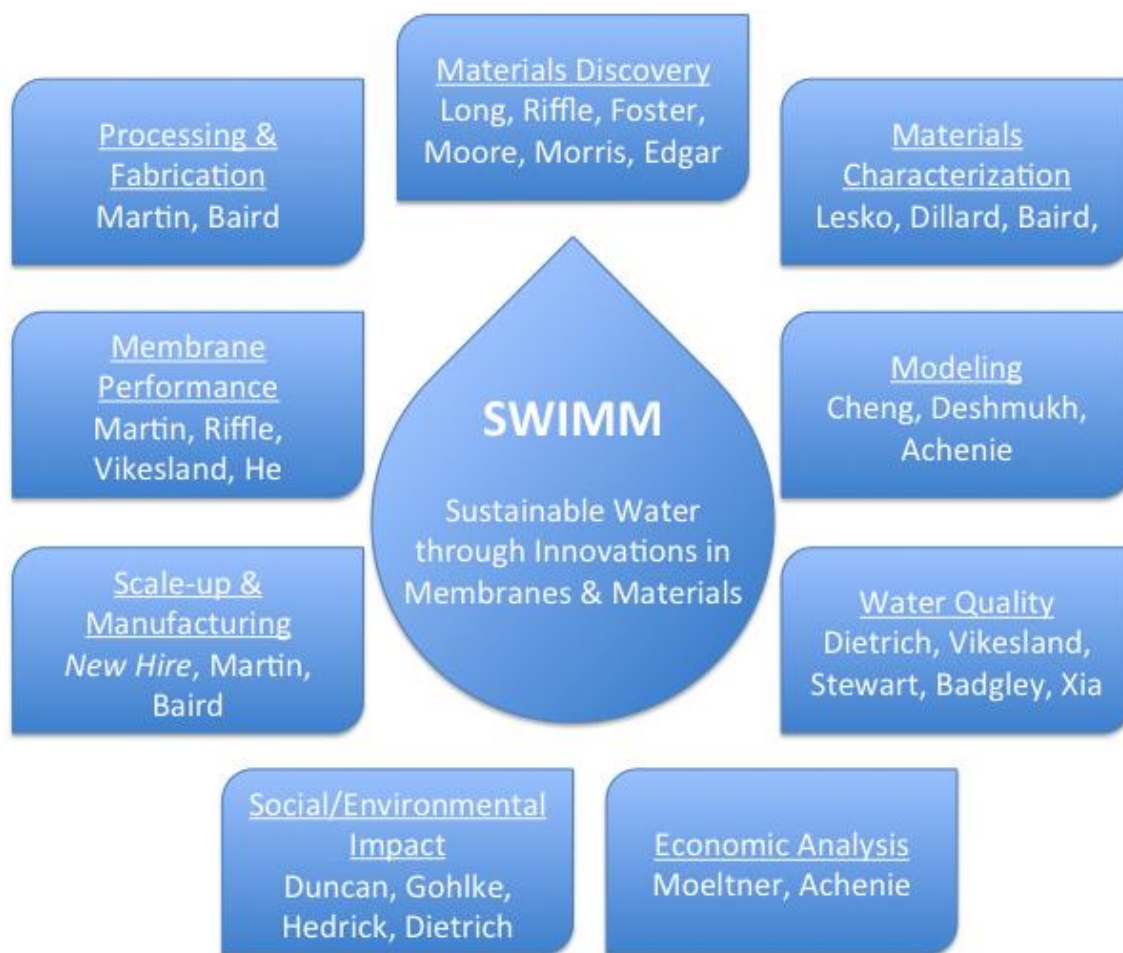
Materials Discovery
Long, Riffle, Foster, Moore, Morris, Edgar

Processing & Fabrication
Martin, Baird

Materials Characterization
Lesko, Dillard, Baird,

Membrane Performance
Martin, Riffle, Vikesland, He

SWIMM

Sustainable Water through Innovations in Membranes & Materials

Modeling
Cheng, Deshmukh, Achenie

Scale-up & Manufacturing
*New Hire*, Martin, Baird

Water Quality
Dietrich, Vikesland, Stewart, Badgley, Xia

Social/Environmental Impact
Duncan, Gohlke, Hedrick, Dietrich

Economic Analysis
Moeltner, Achenie